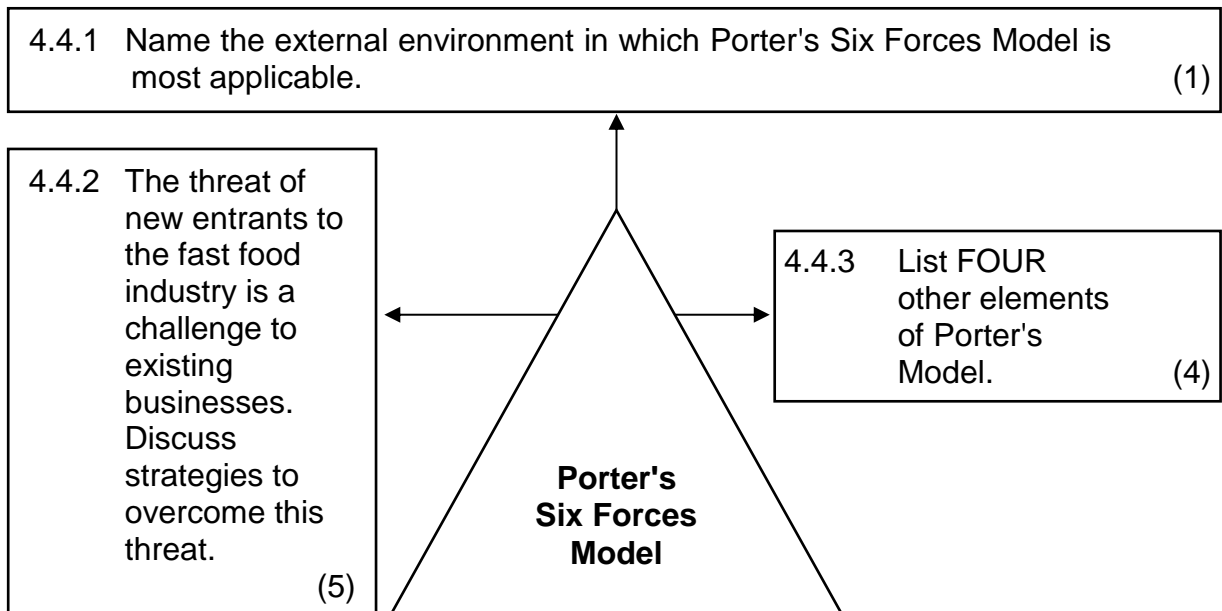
4.4.1 Name the external environment in which Porter's Six Forces Model is most applicable. (1)

4.4.2 The threat of new entrants to the fast food industry is a challenge to existing businesses. Discuss strategies to overcome this threat. (5)

Porter's Six Forces Model

4.4.3 List FOUR other elements of Porter's Model. (4)